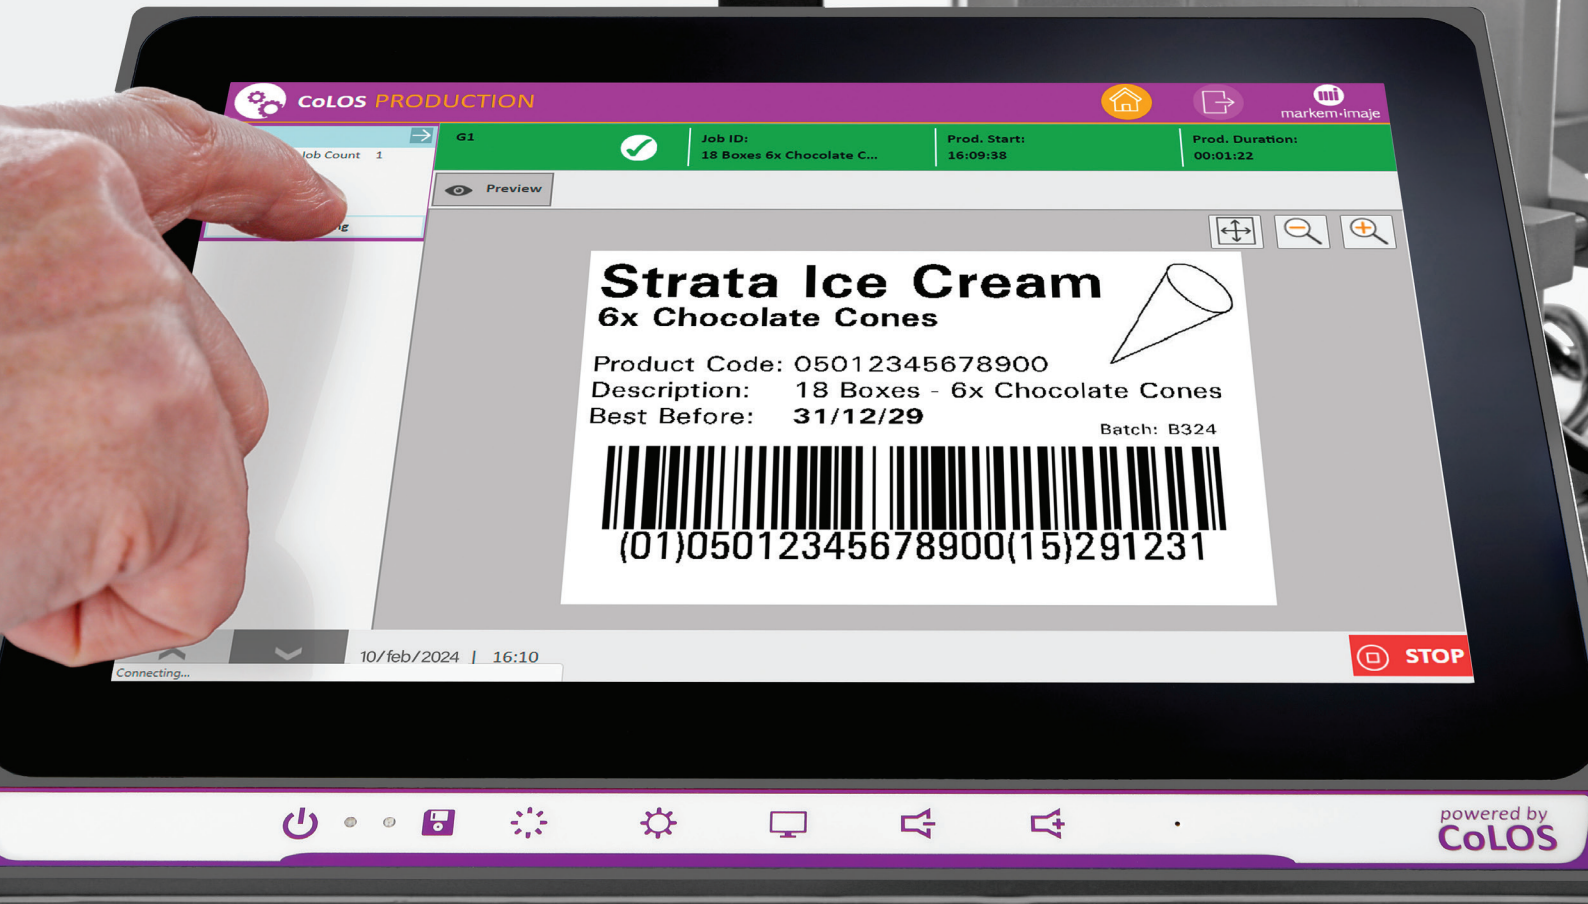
CoLOS PRODUCTION

markem·imaje

Job Count 1

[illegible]g

G1

Job ID:
18 Boxes 6x Chocolate C...

Prod. Start:
16:09:38

Prod. Duration:
00:01:22

Preview

Strata Ice Cream
6x Chocolate Cones

Product Code: 05012345678900
Description: 18 Boxes - 6x Chocolate Cones
Best Before: 31/12/29

Batch: B324

(01)05012345678900(15)291231

10/feb/2024 | 16:10

Connecting...

STOP

powered by
CoLOS